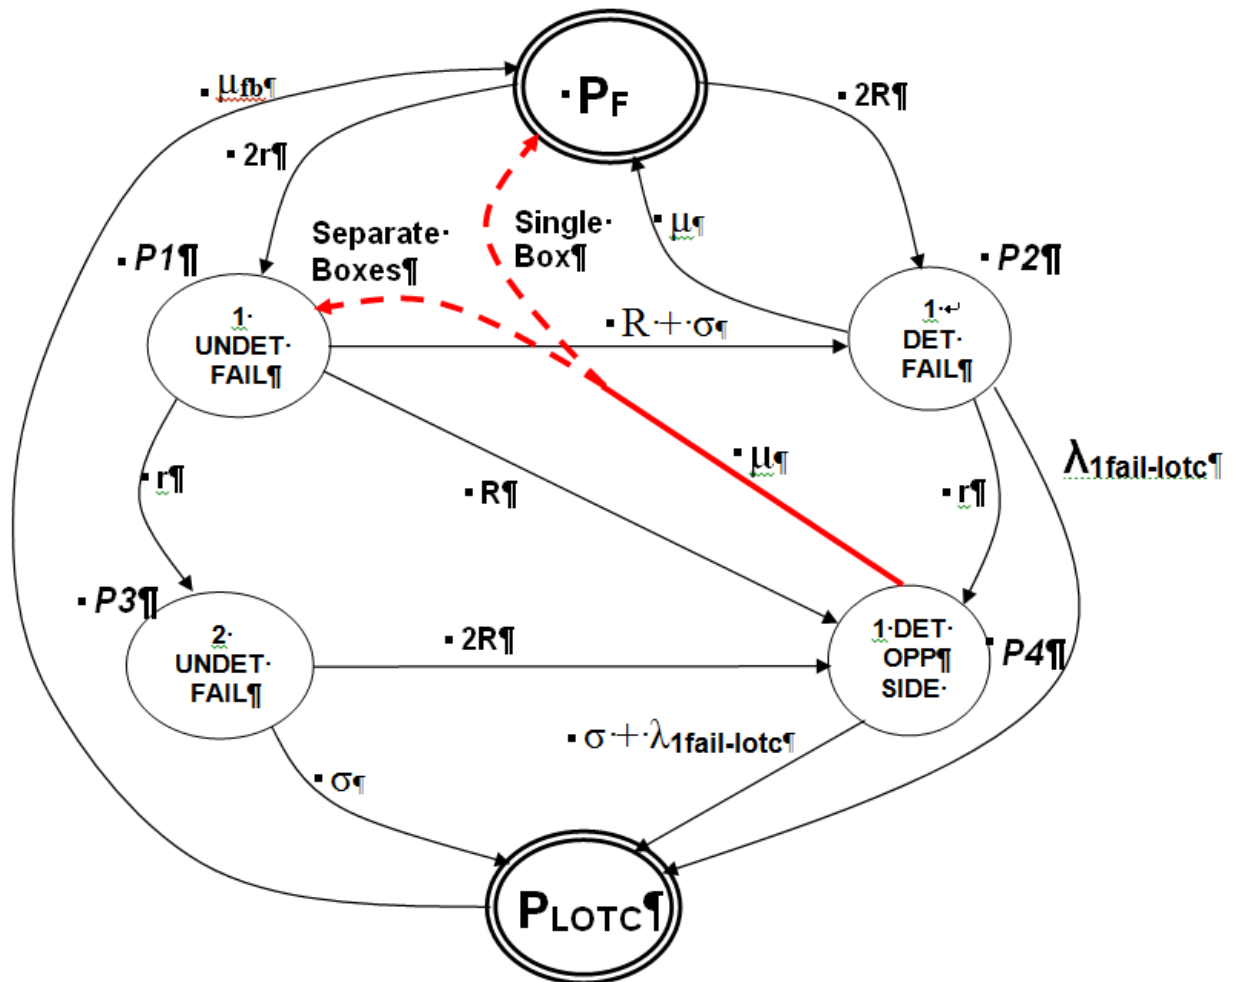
$\cdot P_F$

$\mu_{fb}$¶

2R¶

2r¶

Separate· Boxes¶

Single· Box¶

$\mu$¶

P1¶

P2¶

1· UNDET· FAIL¶

$R + \sigma$¶

1· DET· FAIL¶

$\lambda_{1fail-lotc}$¶

r¶

R¶

$\mu$¶

r¶

P3¶

2· UNDET· FAIL¶

2R¶

1·DET· OPP¶ SIDE·

P4¶

$\sigma + \lambda_{1fail-lotc}$¶

$\sigma$¶

$P_{LOTC}$¶